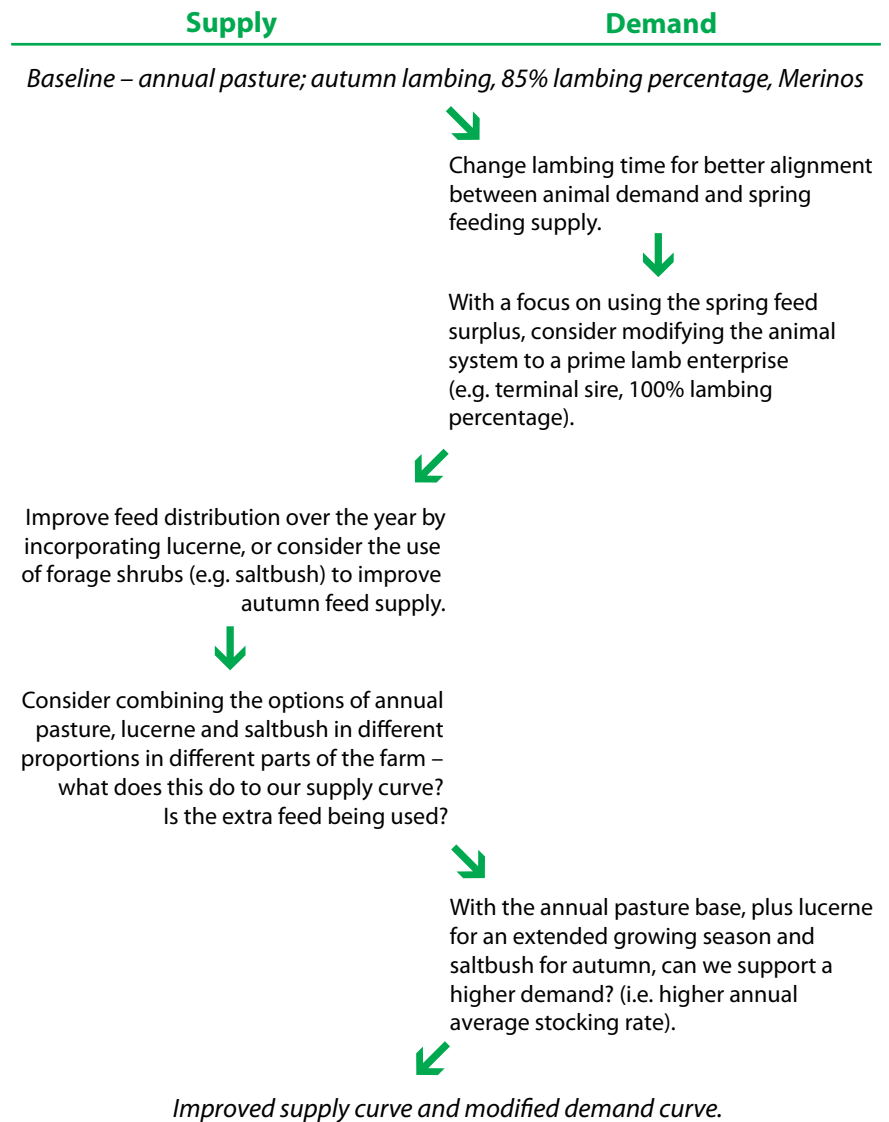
Supply

Demand

Baseline – annual pasture; autumn lambing, 85% lambing percentage, Merinos

Change lambing time for better alignment between animal demand and spring feeding supply.

With a focus on using the spring feed surplus, consider modifying the animal system to a prime lamb enterprise (e.g. terminal sire, 100% lambing percentage).

Improve feed distribution over the year by incorporating lucerne, or consider the use of forage shrubs (e.g. saltbush) to improve autumn feed supply.

Consider combining the options of annual pasture, lucerne and saltbush in different proportions in different parts of the farm – what does this do to our supply curve? Is the extra feed being used?

With the annual pasture base, plus lucerne for an extended growing season and saltbush for autumn, can we support a higher demand? (i.e. higher annual average stocking rate).

Improved supply curve and modified demand curve.